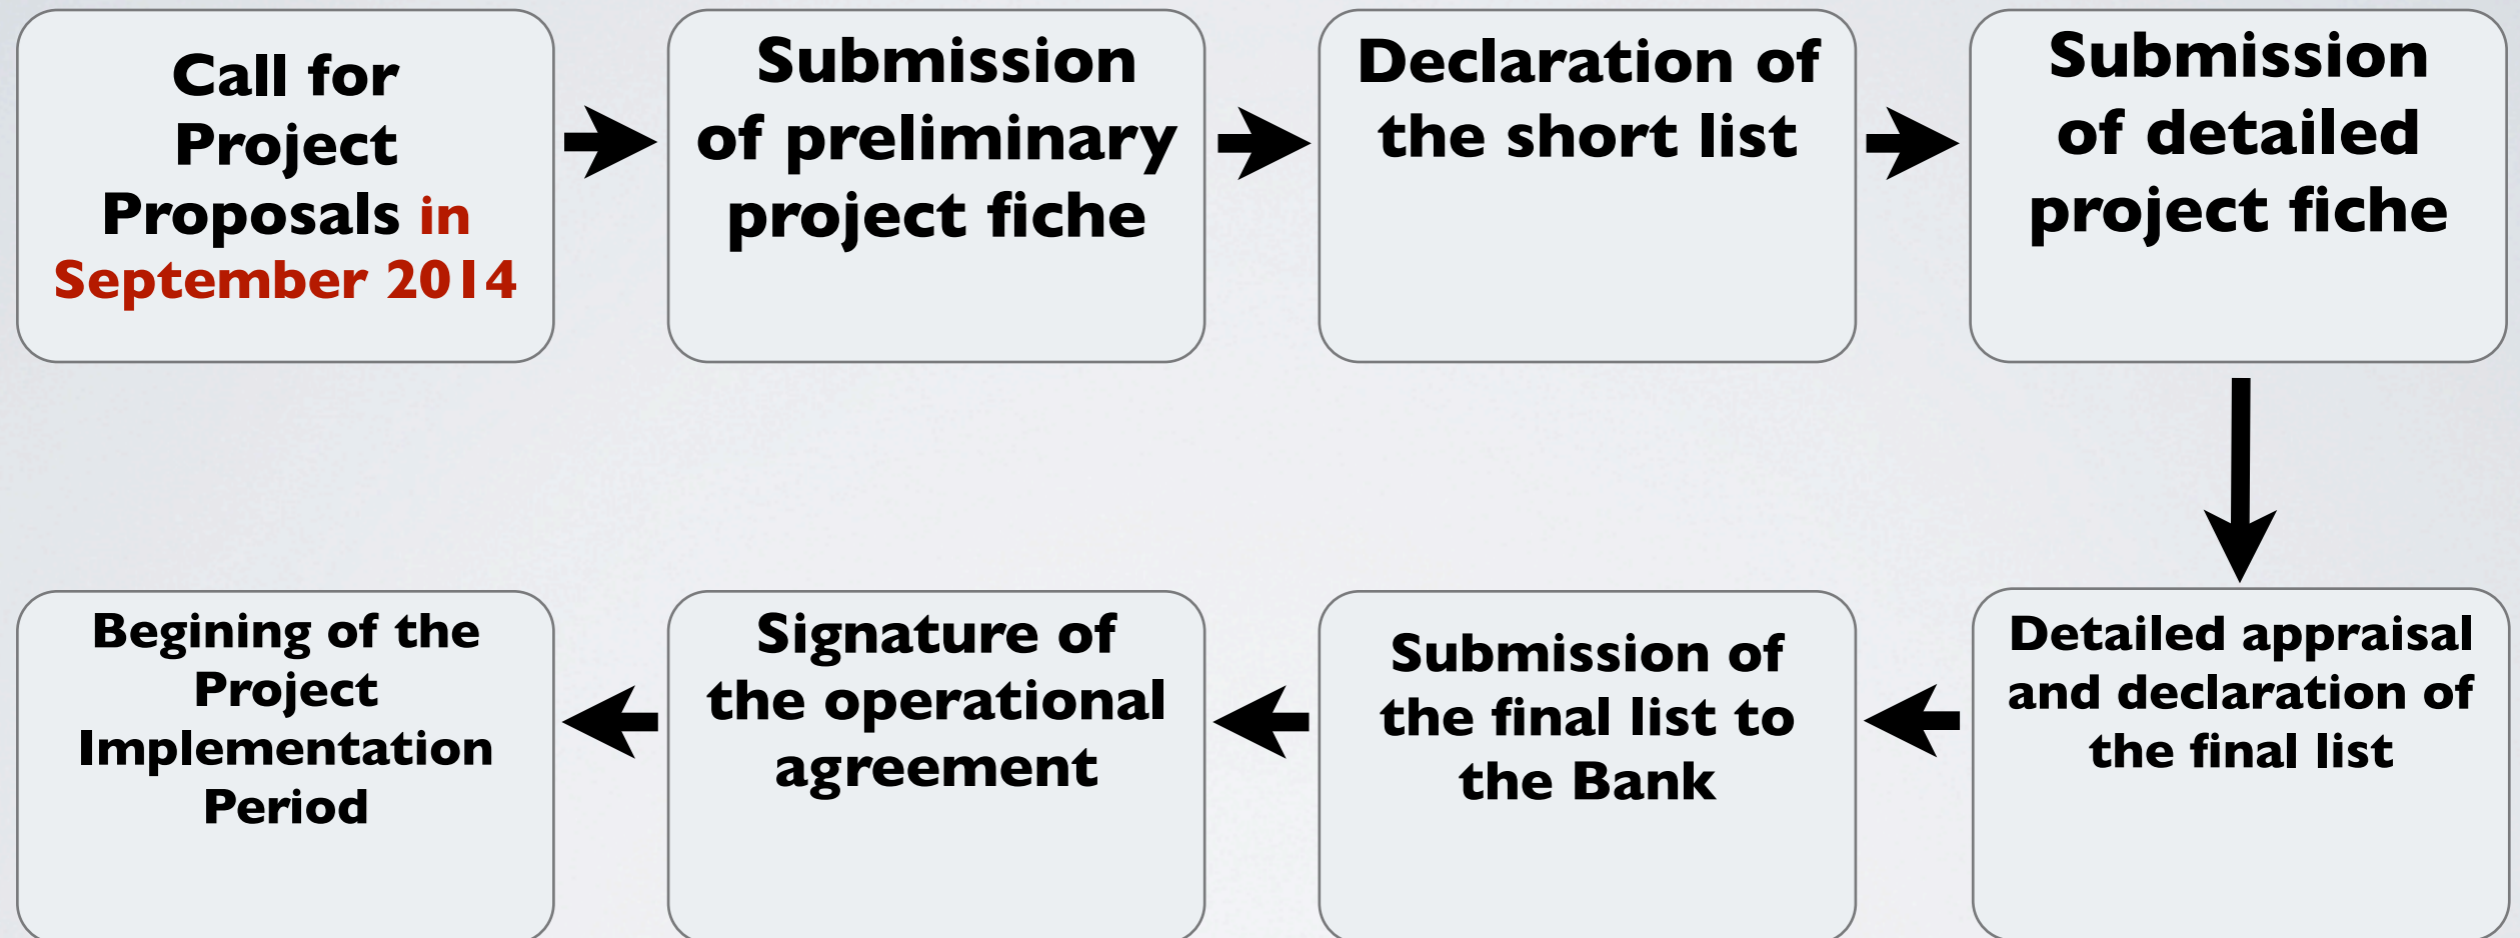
Call for Project Proposals in September 2014

Submission of preliminary project fiche

Declaration of the short list

Submission of detailed project fiche

Detailed appraisal and declaration of the final list

Submission of the final list to the Bank

Signature of the operational agreement

Begining of the Project Implementation Period